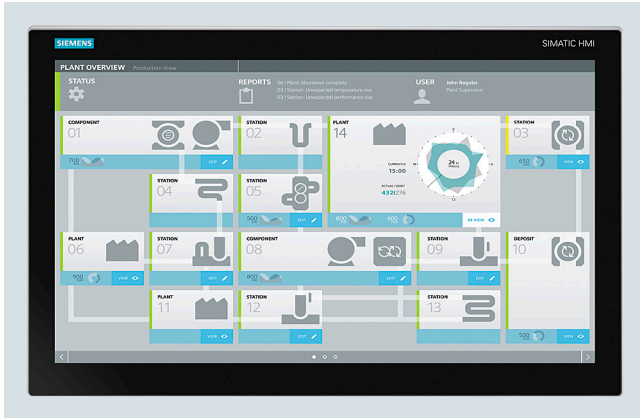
SIEMENS

SIMATIC HMI

PLANT OVERVIEW Production View

STATUS

REPORTS 06 / Plant: Shutdown complete
03 / Station: Unexpected temperature rise
03 / Station: Unexpected performance rise

USER John Regular
Plant Supervisor

COMPONENT
01

700

EDIT

STATION
02

PLANT
14

CURRENTLY
15:00

ACTUAL / DEBIT
432/276

24 h
History

800

600

IN VIEW

STATION
03

650

VIEW

STATION
04

STATION
05

500

EDIT

PLANT
06

900

VIEW

STATION
07

EDIT

COMPONENT
08

EDIT

STATION
09

EDIT

DEPOSIT
10

PLANT
11

VIEW

STATION
12

EDIT

STATION
13

500

VIEW